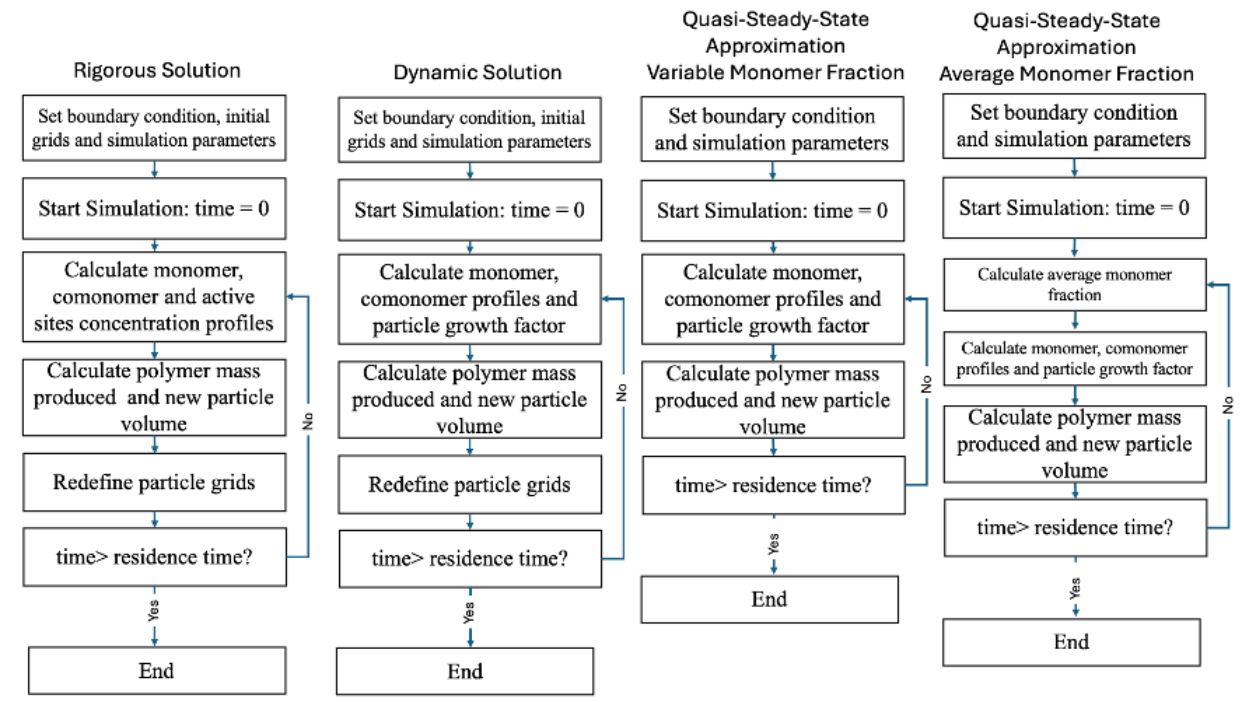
Rigorous Solution

Set boundary condition, initial grids and simulation parameters

Start Simulation: time = 0

Calculate monomer, comonomer and active sites concentration profiles

Calculate polymer mass produced and new particle volume

Redefine particle grids

time> residence time?

No

Yes

End

Dynamic Solution

Set boundary condition, initial grids and simulation parameters

Start Simulation: time = 0

Calculate monomer, comonomer profiles and particle growth factor

Calculate polymer mass produced and new particle volume

Redefine particle grids

time> residence time?

No

Yes

End

Quasi-Steady-State Approximation Variable Monomer Fraction

Set boundary condition and simulation parameters

Start Simulation: time = 0

Calculate monomer, comonomer profiles and particle growth factor

Calculate polymer mass produced and new particle volume

time> residence time?

No

Yes

End

Quasi-Steady-State Approximation Average Monomer Fraction

Set boundary condition and simulation parameters

Start Simulation: time = 0

Calculate average monomer fraction

Calculate monomer, comonomer profiles and particle growth factor

Calculate polymer mass produced and new particle volume

time> residence time?

No

Yes

End